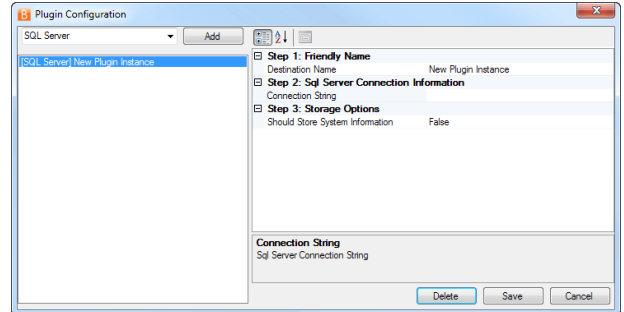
Plugin Configuration

SQL Server

Add

[SQL Server] New Plugin Instance

Step 1: Friendly Name

| Destination Name | New Plugin Instance |
|---|---|

Step 2: Sql Server Connection Information

| Connection String | |
|---|---|

Step 3: Storage Options

| Should Store System Information | False |
|---|---|

Connection String
Sql Server Connection String

Delete Save Cancel